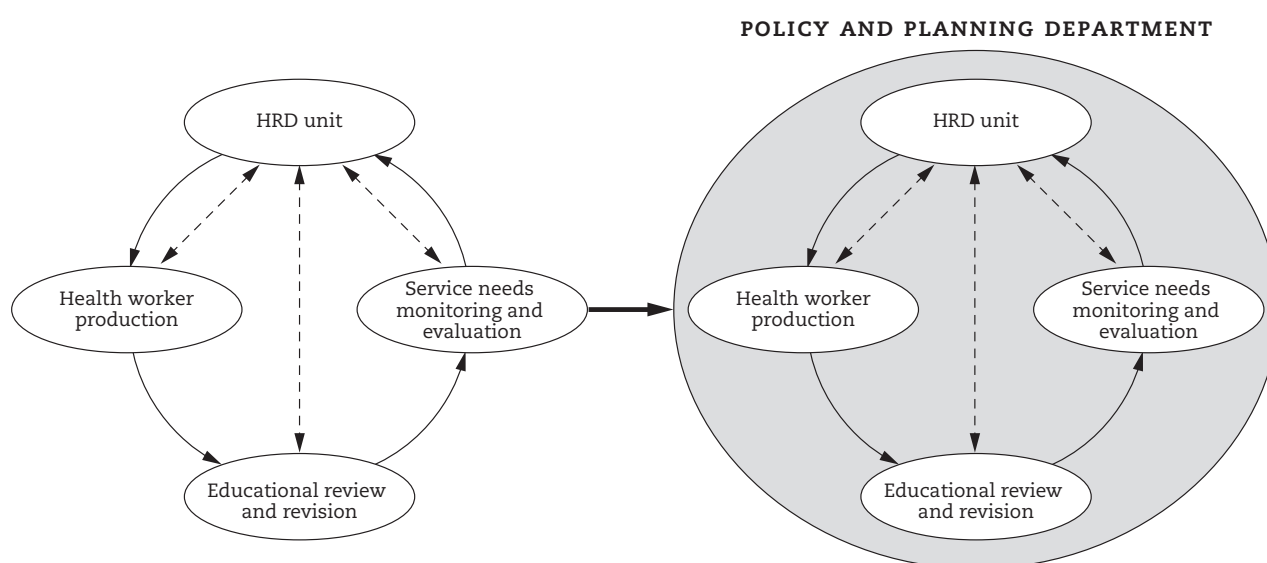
POLICY AND PLANNING DEPARTMENT

HRD unit

Health worker production

Service needs monitoring and evaluation

Educational review and revision

HRD unit

Health worker production

Service needs monitoring and evaluation

Educational review and revision